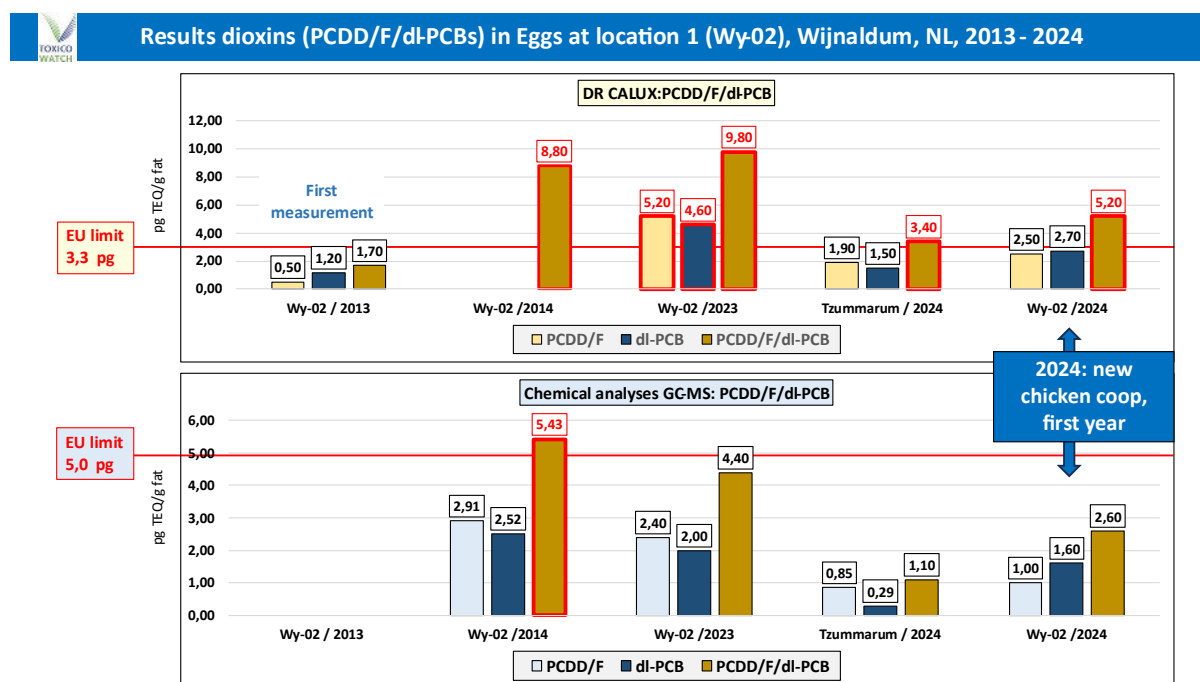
TOXICO WATCH

Results dioxins (PCDD/F/dl-PCBs) in Eggs at location 1 (Wy-02), Wijnaldum, NL, 2013 - 2024

DR CALUX:PCDD/F/dl-PCB

pg TEQ/g fat

12,00
10,00
8,00
6,00
4,00
2,00
0,00

First measurement

EU limit 3,3 pg

0,50 1,20 1,70
8,80
5,20 4,60 9,80
1,90 1,50 3,40
2,50 2,70 5,20

Wy-02 / 2013
Wy-02 /2014
Wy-02 /2023
Tzummarum / 2024
Wy-02 /2024

PCDD/F dl-PCB PCDD/F/dl-PCB

2024: new chicken coop, first year

Chemical analyses GC-MS: PCDD/F/dl-PCB

pg TEQ/g fat

6,00
5,00
4,00
3,00
2,00
1,00
0,00

EU limit 5,0 pg

2,91 2,52 5,43
2,40 2,00 4,40
0,85 0,29 1,10
1,00 1,60 2,60

Wy-02 / 2013
Wy-02 /2014
Wy-02 /2023
Tzummarum / 2024
Wy-02 /2024

PCDD/F dl-PCB PCDD/F/dl-PCB